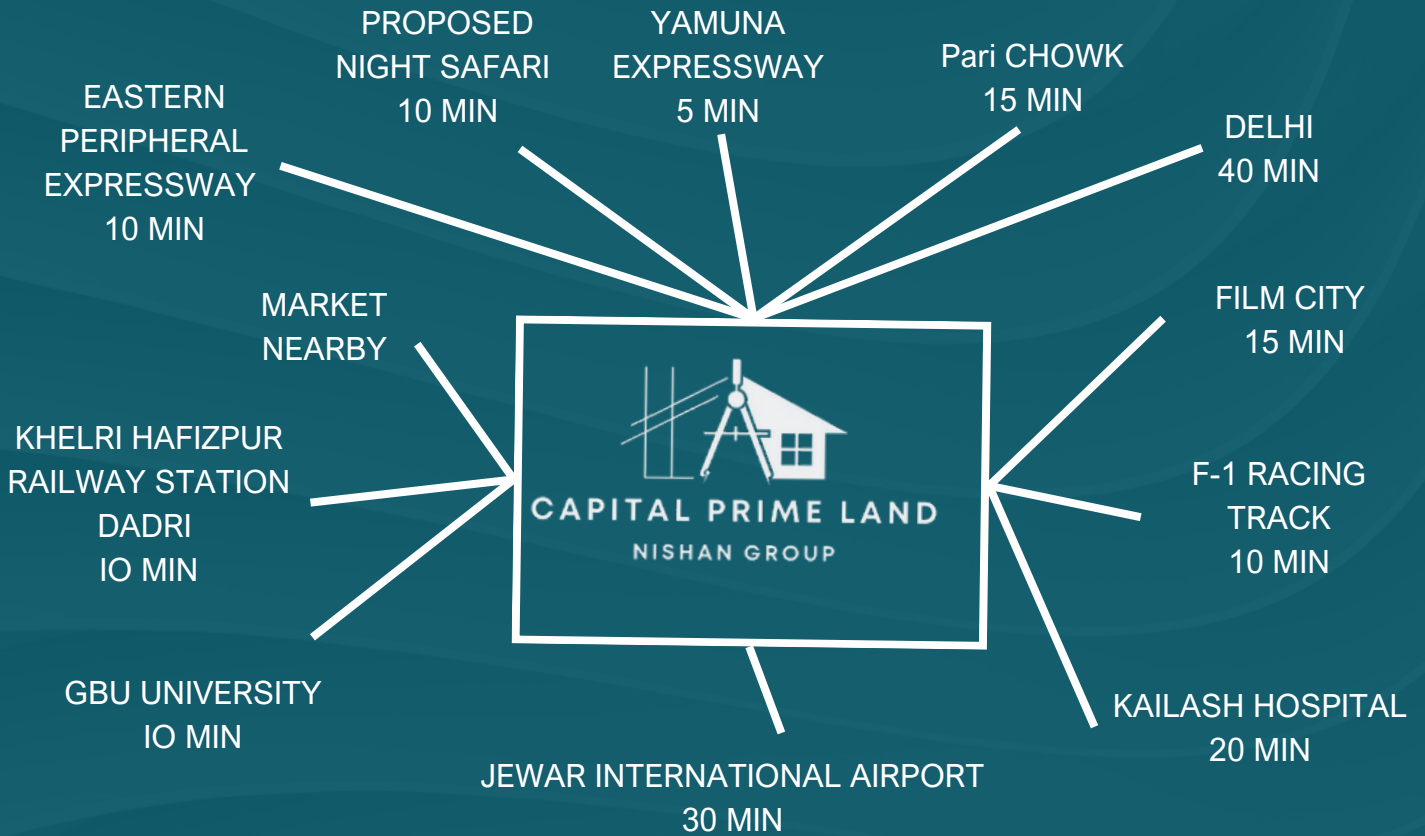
PROPOSED NIGHT SAFARI 10 MIN

YAMUNA EXPRESSWAY 5 MIN

Pari CHOWK 15 MIN

EASTERN PERIPHERAL EXPRESSWAY 10 MIN

DELHI 40 MIN

MARKET NEARBY

FILM CITY 15 MIN

CAPITAL PRIME LAND
NISHAN GROUP

KHELRI HAFIZPUR RAILWAY STATION DADRI IO MIN

F-1 RACING TRACK 10 MIN

GBU UNIVERSITY IO MIN

KAILASH HOSPITAL 20 MIN

JEWAR INTERNATIONAL AIRPORT 30 MIN